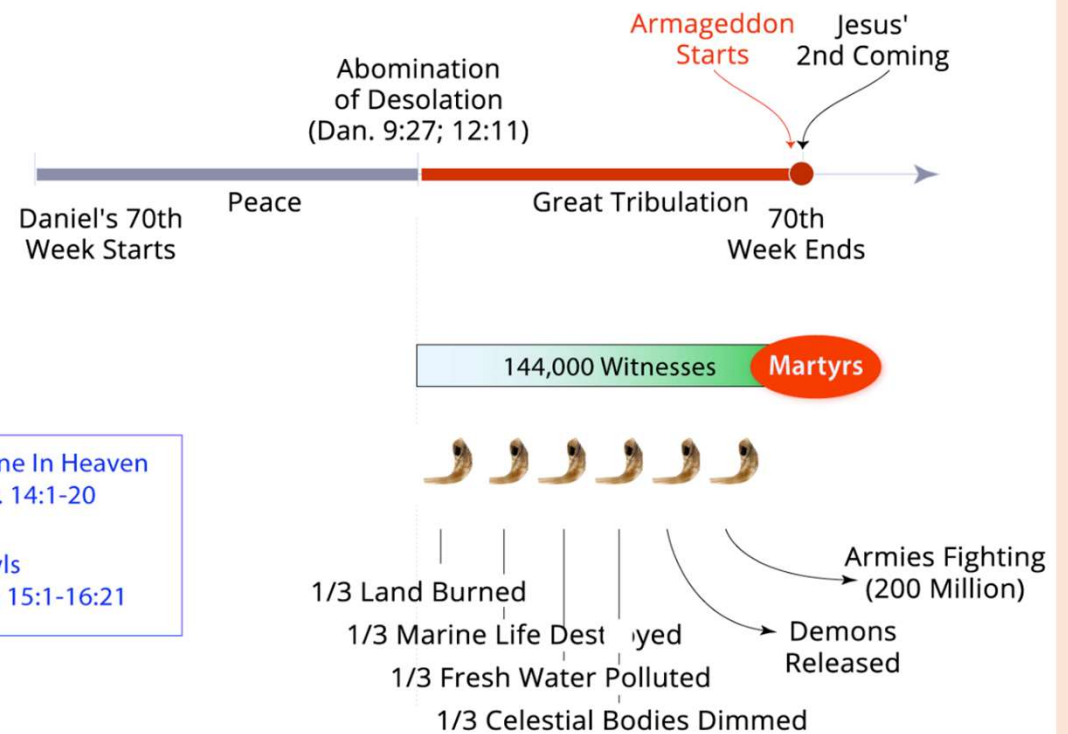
Armageddon Starts

Jesus' 2nd Coming

Abomination of Desolation (Dan. 9:27; 12:11)

Peace

Great Tribulation

Daniel's 70th Week Starts

70th Week Ends

144,000 Witnesses

Martyrs

ne In Heaven
. 14:1-20

yls
15:1-16:21

Armies Fighting (200 Million)

1/3 Land Burned

1/3 Marine Life Dest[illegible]yed

Demons Released

1/3 Fresh Water Polluted

1/3 Celestial Bodies Dimmed